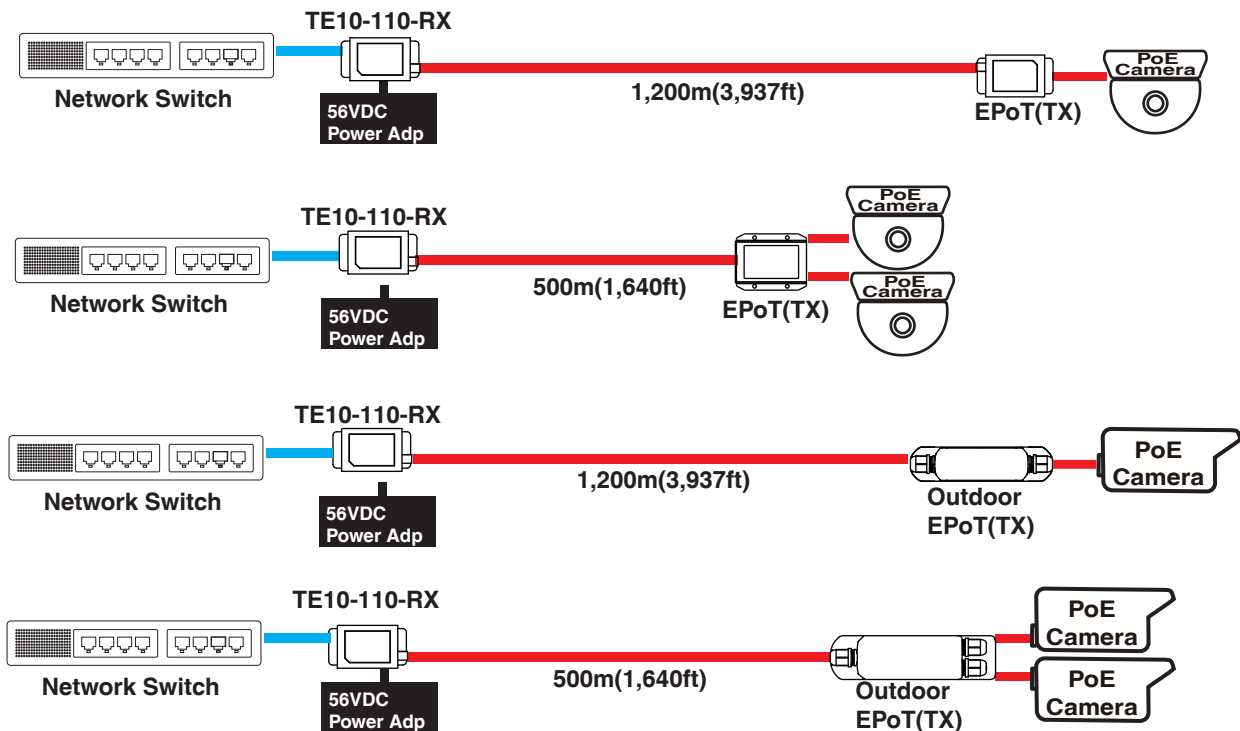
TE10-110-RX

Network Switch

56VDC Power Adp

1,200m(3,937ft)

EPoT(TX)

PoE Camera

TE10-110-RX

Network Switch

56VDC Power Adp

500m(1,640ft)

EPoT(TX)

PoE Camera

PoE Camera

TE10-110-RX

Network Switch

56VDC Power Adp

1,200m(3,937ft)

Outdoor EPoT(TX)

PoE Camera

TE10-110-RX

Network Switch

56VDC Power Adp

500m(1,640ft)

Outdoor EPoT(TX)

PoE Camera

PoE Camera